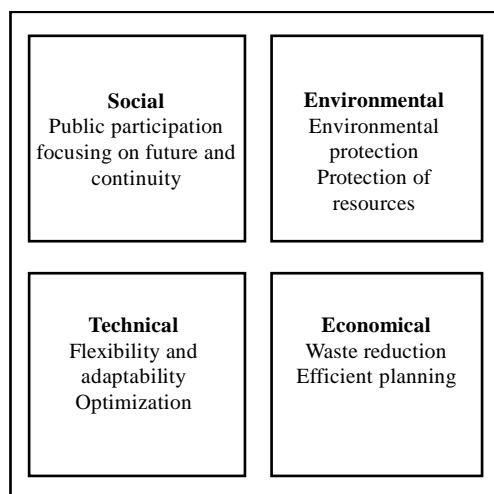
Social
Public participation focusing on future and continuity

Environmental
Environmental protection
Protection of resources

Technical
Flexibility and adaptability
Optimization

Economical
Waste reduction
Efficient planning